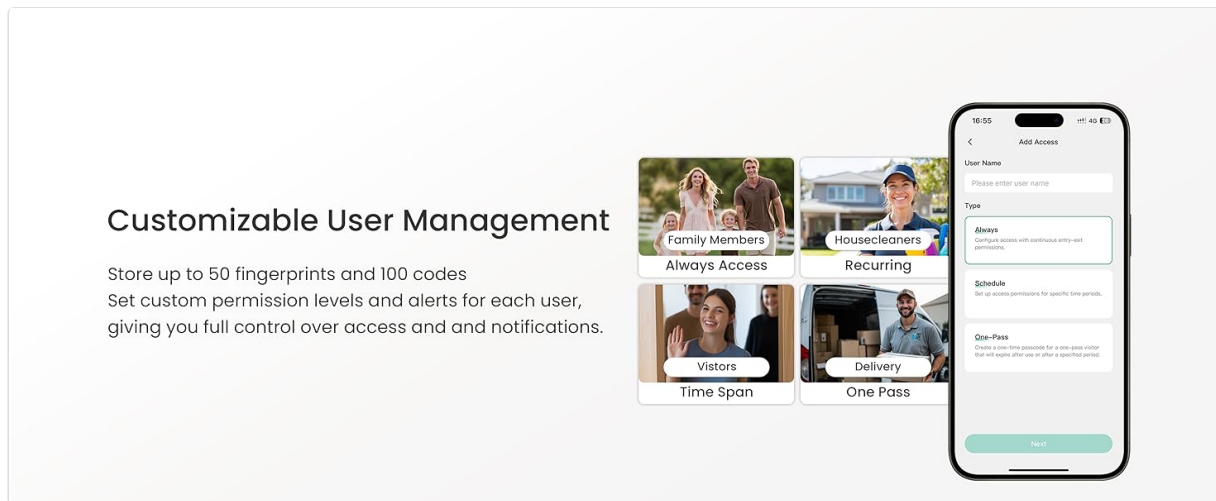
Customizable User Management

Store up to 50 fingerprints and 100 codes
Set custom permission levels and alerts for each user, giving you full control over access and and notifications.

Family Members
Always Access

Housecleaners
Recurring

Vistors
Time Span

Delivery
One Pass

16:55
4G
Add Access
User Name
Please enter user name
Type
Always
Configure access with continuous entry-exit permissions.
Schedule
Set up access permissions for specific time periods.
One-Pass
Create a one-time passcode for a one-pass visitor that will expire after use or after a specified period.
Next